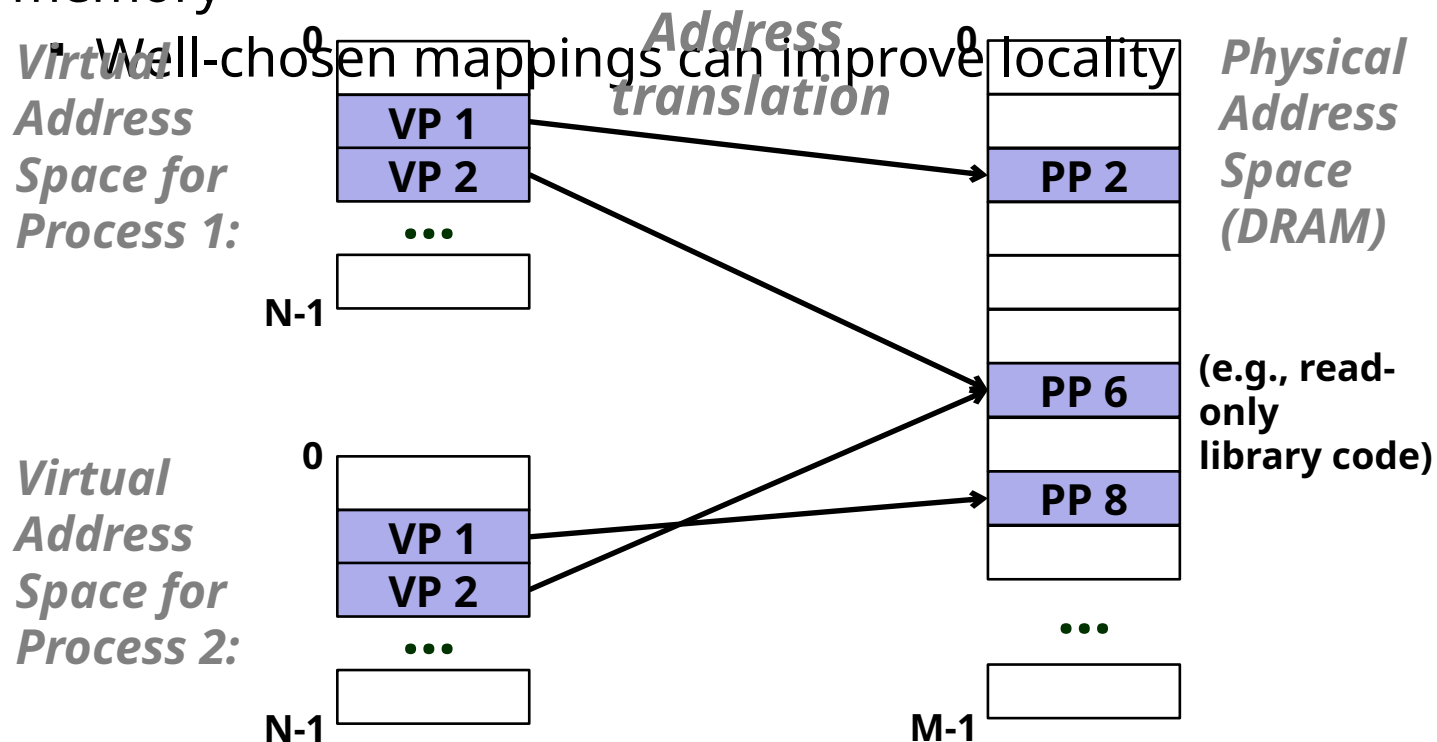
memory

- Well-chosen mappings can improve locality

Virtual Address Space for Process 1:

0
VP 1
VP 2
...
N-1

Address translation

0
PP 2
PP 6
PP 8
...
M-1

Physical Address Space (DRAM)

(e.g., read-only library code)

Virtual Address Space for Process 2:

0
VP 1
VP 2
...
N-1